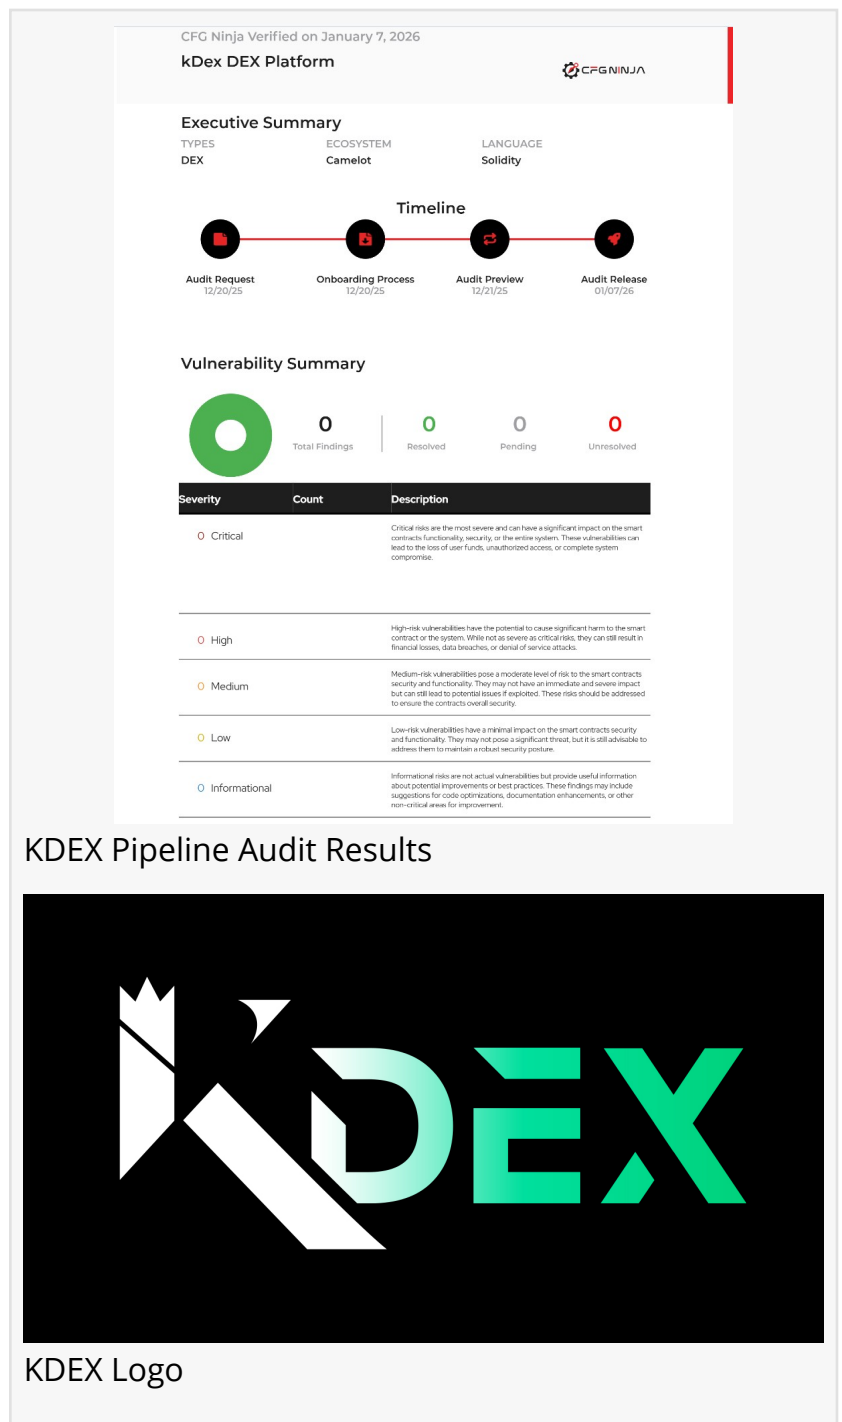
CFG Ninja Verified on January 7, 2026

kDex DEX Platform

CFGNINJA

Executive Summary

TYPES
DEX

ECOSYSTEM
Camelot

LANGUAGE
Solidity

Timeline

Audit Request
12/20/25

Onboarding Process
12/20/25

Audit Preview
12/21/25

Audit Release
01/07/26

Vulnerability Summary

0
Total Findings

0
Resolved

0
Pending

0
Unresolved

| Severity | Count | Description |
|---|---|---|
| 0 Critical | | Critical risks are the most severe and can have a significant impact on the smart contracts functionality, security, or the entire system. These vulnerabilities can lead to the loss of user funds, unauthorized access, or complete system compromise. |
| 0 High | | High-risk vulnerabilities have the potential to cause significant harm to the smart contract or the system. While not as severe as critical risks, they can still result in financial losses, data breaches, or denial of service attacks. |
| 0 Medium | | Medium-risk vulnerabilities pose a moderate level of risk to the smart contracts security and functionality. They may not have an immediate and severe impact but can still lead to potential issues if exploited. These risks should be addressed to ensure the contracts overall security. |
| 0 Low | | Low-risk vulnerabilities have a minimal impact on the smart contracts security and functionality. They may not pose a significant threat, but it is still advisable to address them to maintain a robust security posture. |
| 0 Informational | | Informational risks are not actual vulnerabilities but provide useful information about potential improvements or best practices. These findings may include suggestions for code optimizations, documentation enhancements, or other non-critical areas for improvement. |

KDEX Pipeline Audit Results

KDEX

KDEX Logo